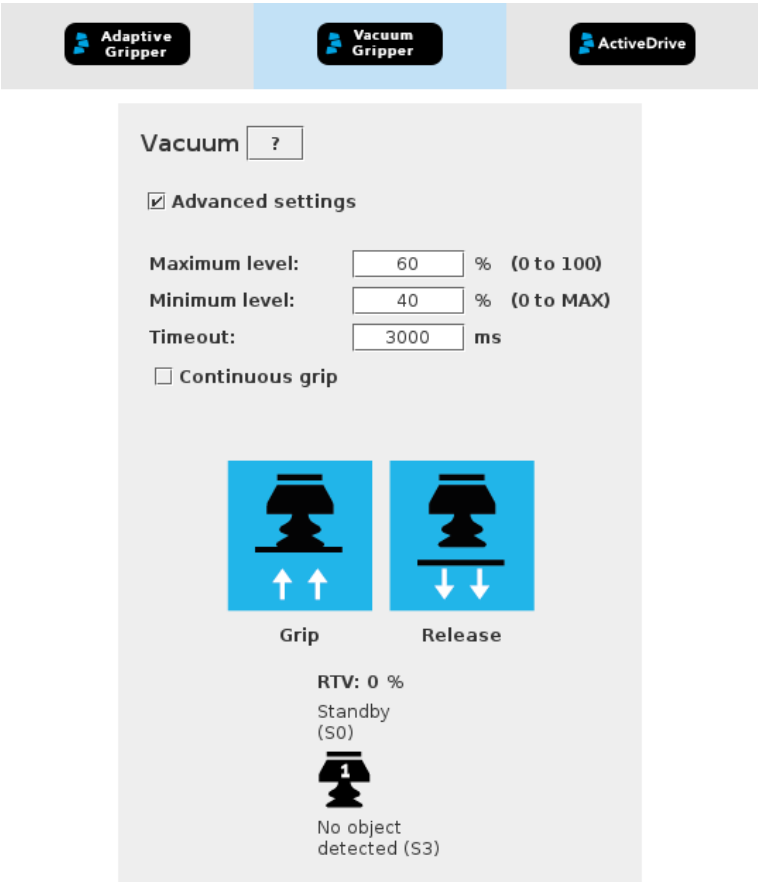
Adaptive Gripper

Vacuum Gripper

ActiveDrive

Vacuum ?

☑ Advanced settings

| Maximum level: | 60 | % | (0 to 100) |
|---|---|---|---|
| Minimum level: | 40 | % | (0 to MAX) |
| Timeout: | 3000 | ms | |

☐ Continuous grip

Grip

Release

RTV: 0 %

Standby (S0)

1

No object detected (S3)